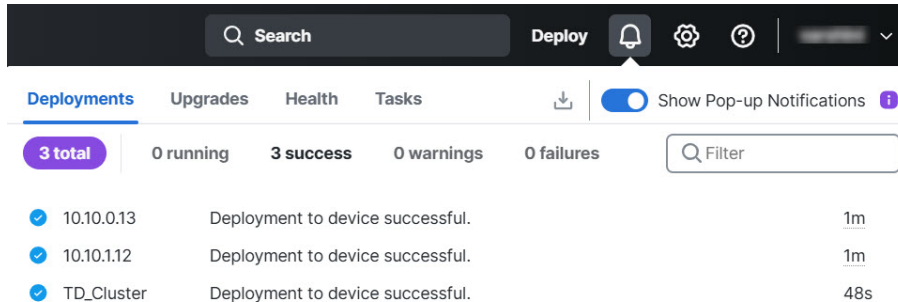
Search Deploy

Deployments Upgrades Health Tasks

Show Pop-up Notifications

3 total 0 running 3 success 0 warnings 0 failures

Filter

10.10.0.13 Deployment to device successful. 1m

10.10.1.12 Deployment to device successful. 1m

TD_Cluster Deployment to device successful. 48s